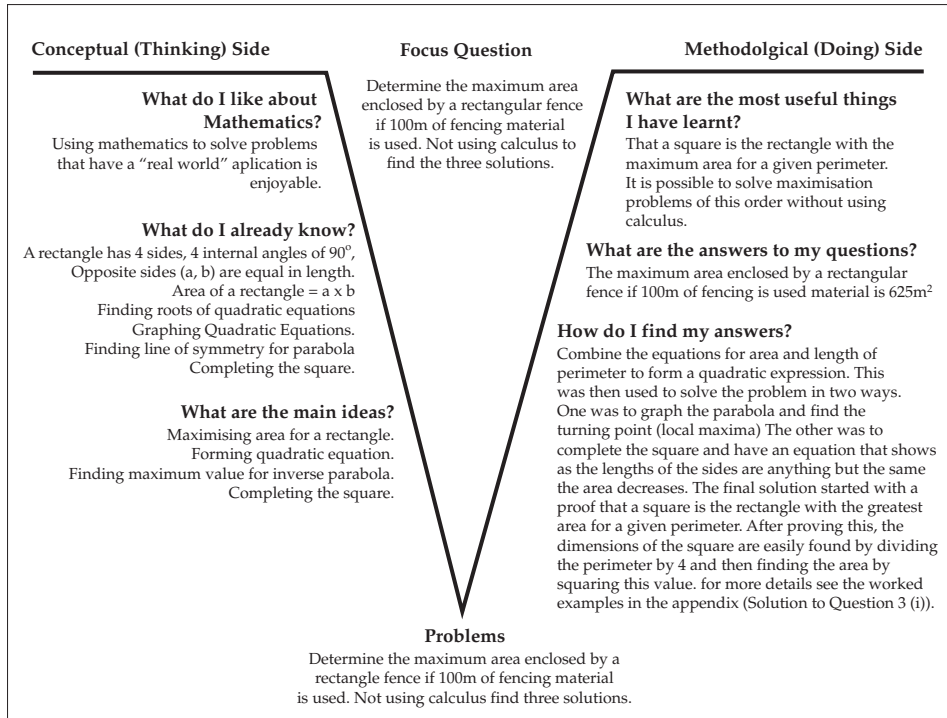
Conceptual (Thinking) Side

Focus Question

Methodolgical (Doing) Side

Determine the maximum area enclosed by a rectangular fence if 100m of fencing material is used. Not using calculus to find the three solutions.

What do I like about Mathematics?
Using mathematics to solve problems that have a "real world" aplication is enjoyable.

What do I already know?
A rectangle has 4 sides, 4 internal angles of 90$^o$, Opposite sides (a, b) are equal in length.
Area of a rectangle = a x b
Finding roots of quadratic equations
Graphing Quadratic Equations.
Finding line of symmetry for parabola
Completing the square.

What are the main ideas?
Maximising area for a rectangle.
Forming quadratic equation.
Finding maximum value for inverse parabola.
Completing the square.

What are the most useful things I have learnt?
That a square is the rectangle with the maximum area for a given perimeter.
It is possible to solve maximisation problems of this order without using calculus.

What are the answers to my questions?
The maximum area enclosed by a rectangular fence if 100m of fencing is used material is 625m$^2$

How do I find my answers?
Combine the equations for area and length of perimeter to form a quadratic expression. This was then used to solve the problem in two ways. One was to graph the parabola and find the turning point (local maxima) The other was to complete the square and have an equation that shows as the lengths of the sides are anything but the same the area decreases. The final solution started with a proof that a square is the rectangle with the greatest area for a given perimeter. After proving this, the dimensions of the square are easily found by dividing the perimeter by 4 and then finding the area by squaring this value. for more details see the worked examples in the appendix (Solution to Question 3 (i)).

Problems
Determine the maximum area enclosed by a rectangle fence if 100m of fencing material is used. Not using calculus find three solutions.